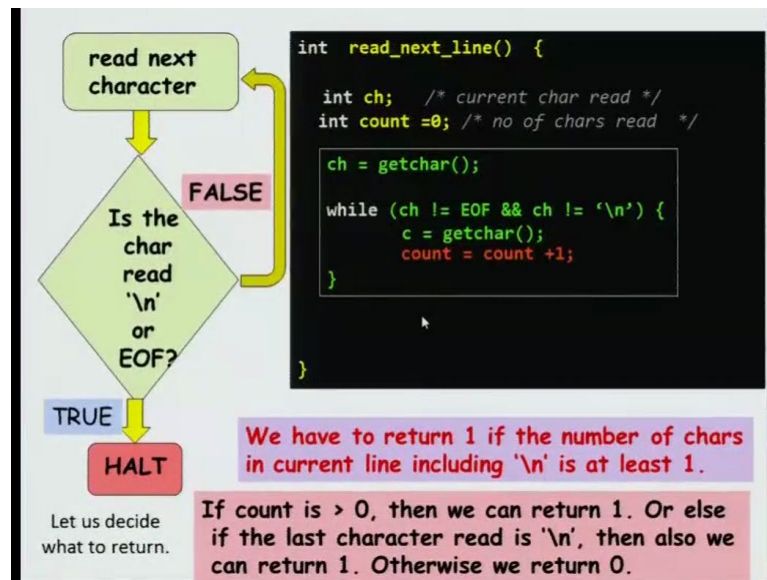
read next character

Is the char read '\n' or EOF?

FALSE

TRUE

HALT

int read_next_line() {

int ch; /* current char read */
int count =0; /* no of chars read */

ch = getchar();

while (ch != EOF && ch != '\n') {
c = getchar();
count = count +1;
}

}

We have to return 1 if the number of chars in current line including '\n' is at least 1.

Let us decide what to return.

If count is > 0, then we can return 1. Or else if the last character read is '\n', then also we can return 1. Otherwise we return 0.